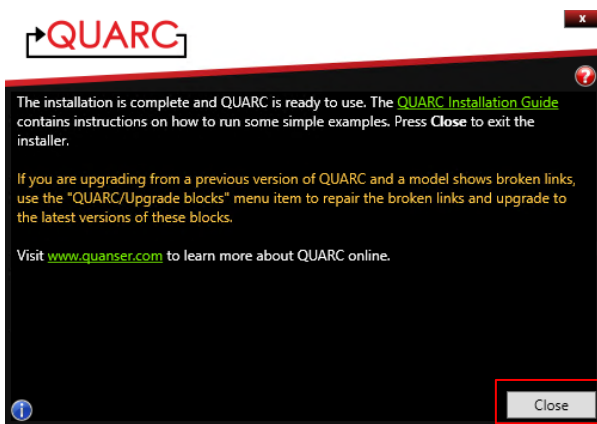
QUARC

x

?

The installation is complete and QUARC is ready to use. The QUARC Installation Guide contains instructions on how to run some simple examples. Press **Close** to exit the installer.

If you are upgrading from a previous version of QUARC and a model shows broken links, use the "QUARC/Upgrade blocks" menu item to repair the broken links and upgrade to the latest versions of these blocks.

Visit www.quanser.com to learn more about QUARC online.

i

Close